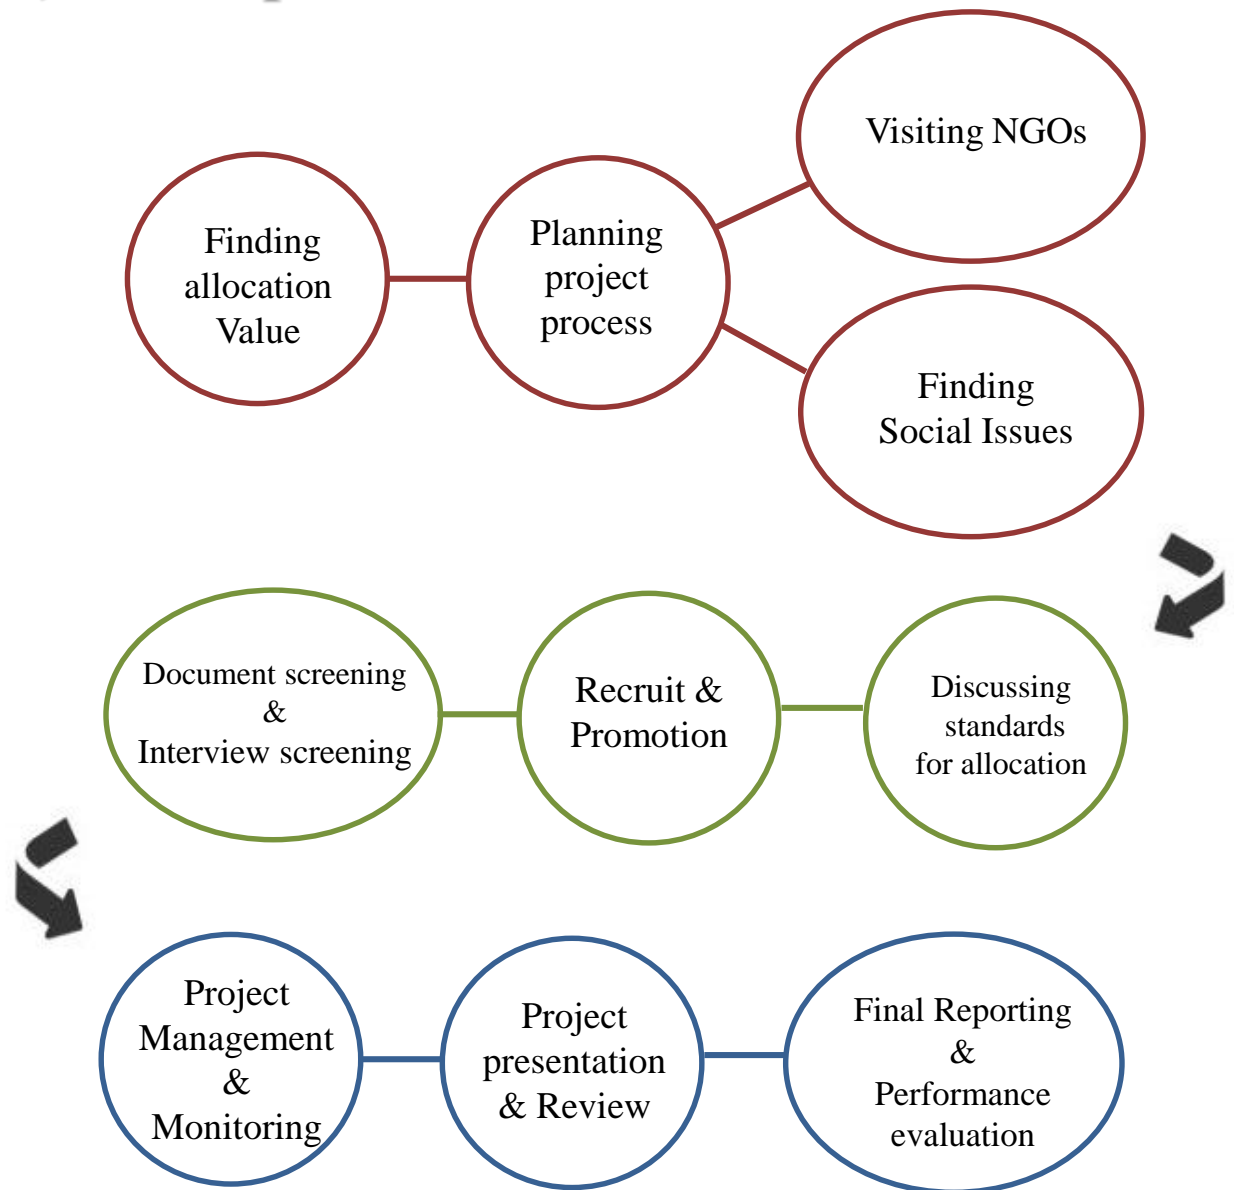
Finding allocation Value

Planning project process

Visiting NGOs

Finding Social Issues

Document screening & Interview screening

Recruit & Promotion

Discussing standards for allocation

Project Management & Monitoring

Project presentation & Review

Final Reporting & Performance evaluation